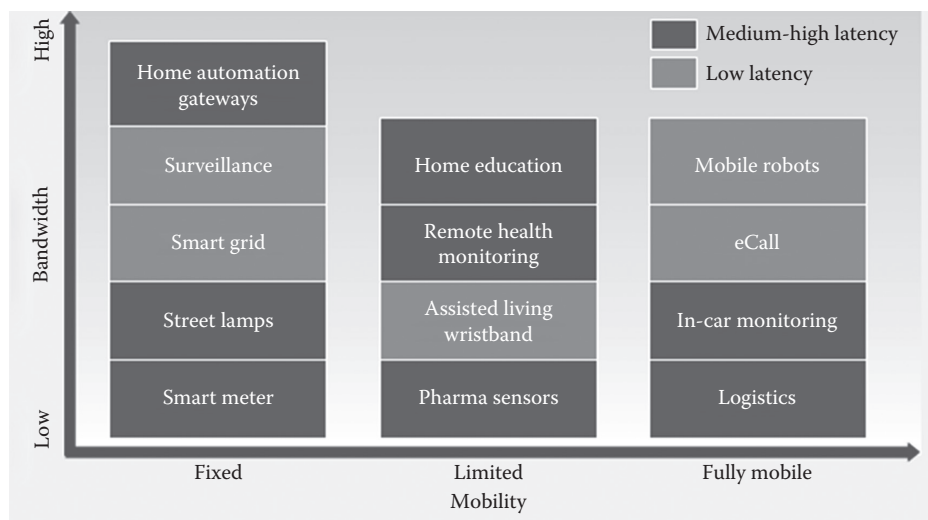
Medium-high latency
Low latency

High
Bandwidth
Low

Home automation gateways
Surveillance
Smart grid
Street lamps
Smart meter

Home education
Remote health monitoring
Assisted living wristband
Pharma sensors

Mobile robots
eCall
In-car monitoring
Logistics

Fixed
Limited
Fully mobile
Mobility